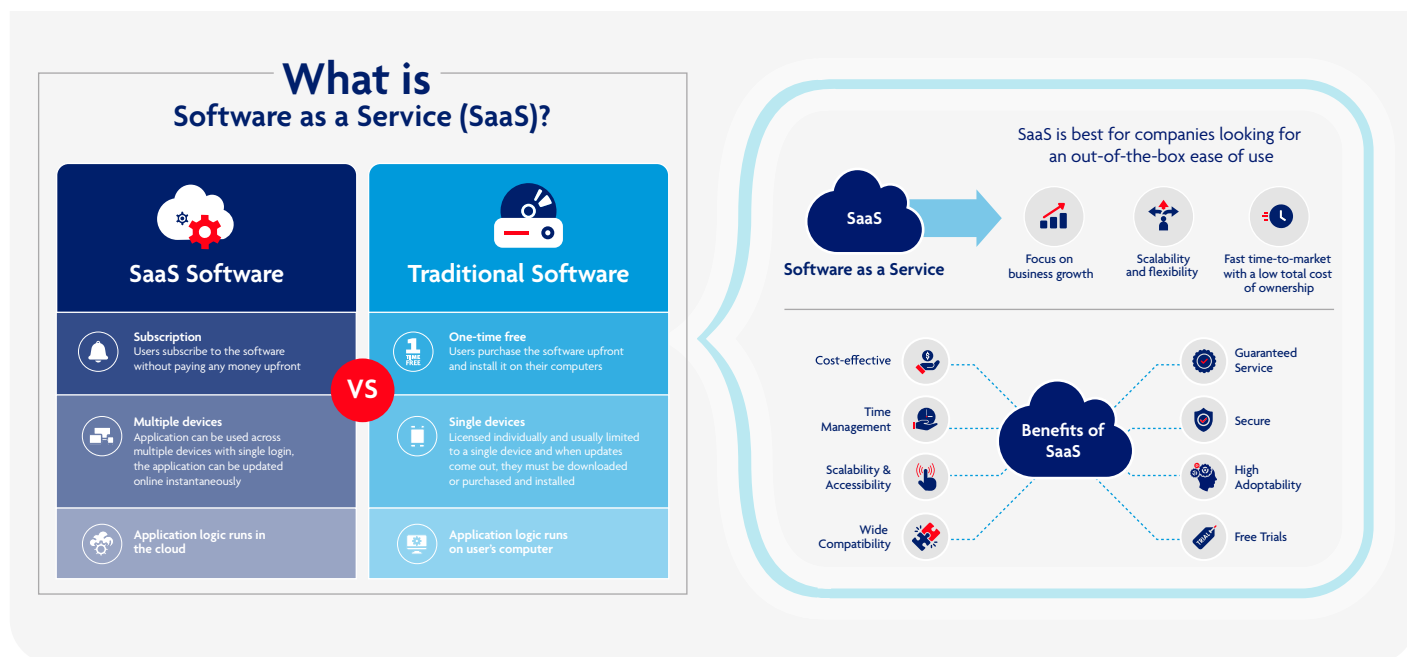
What is
Software as a Service (SaaS)?

SaaS Software

Subscription
Users subscribe to the software without paying any money upfront

Multiple devices
Application can be used across multiple devices with single login, the application can be updated online instantaneously

Application logic runs in the cloud

VS

Traditional Software

One-time free
Users purchase the software upfront and install it on their computers

Single devices
Licensed individually and usually limited to a single device and when updates come out, they must be downloaded or purchased and installed

Application logic runs on user's computer

SaaS is best for companies looking for an out-of-the-box ease of use

SaaS
Software as a Service

Focus on business growth

Scalability and flexibility

Fast time-to-market with a low total cost of ownership

Cost-effective

Time Management

Scalability & Accessibility

Wide Compatibility

Benefits of SaaS

Guaranteed Service

Secure

High Adoptability

Free Trials